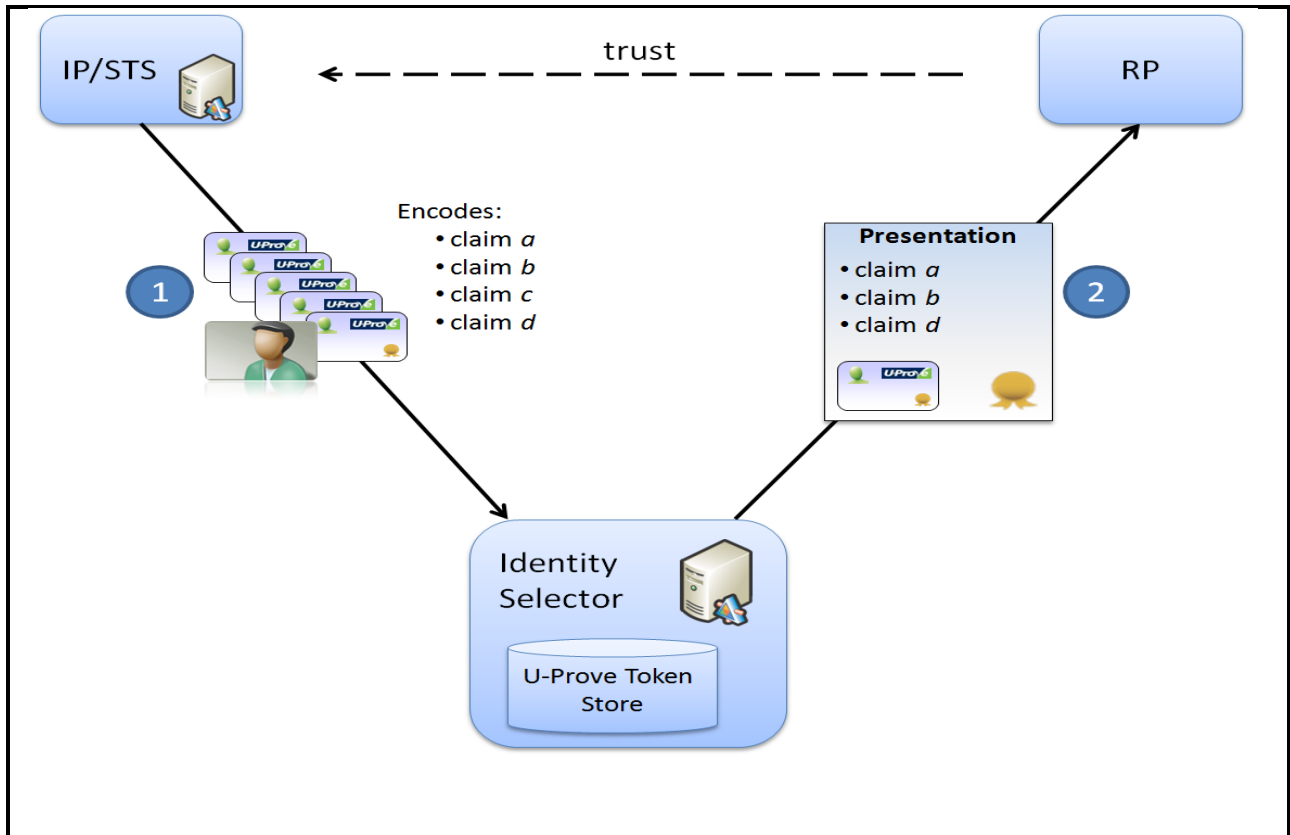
IP/STS

trust

RP

U-Prove
U-Prove
U-Prove
U-Prove
U-Prove

1

Encodes:
• claim $a$
• claim $b$
• claim $c$
• claim $d$

Presentation
• claim $a$
• claim $b$
• claim $d$

U-Prove

2

Identity Selector

U-Prove Token Store